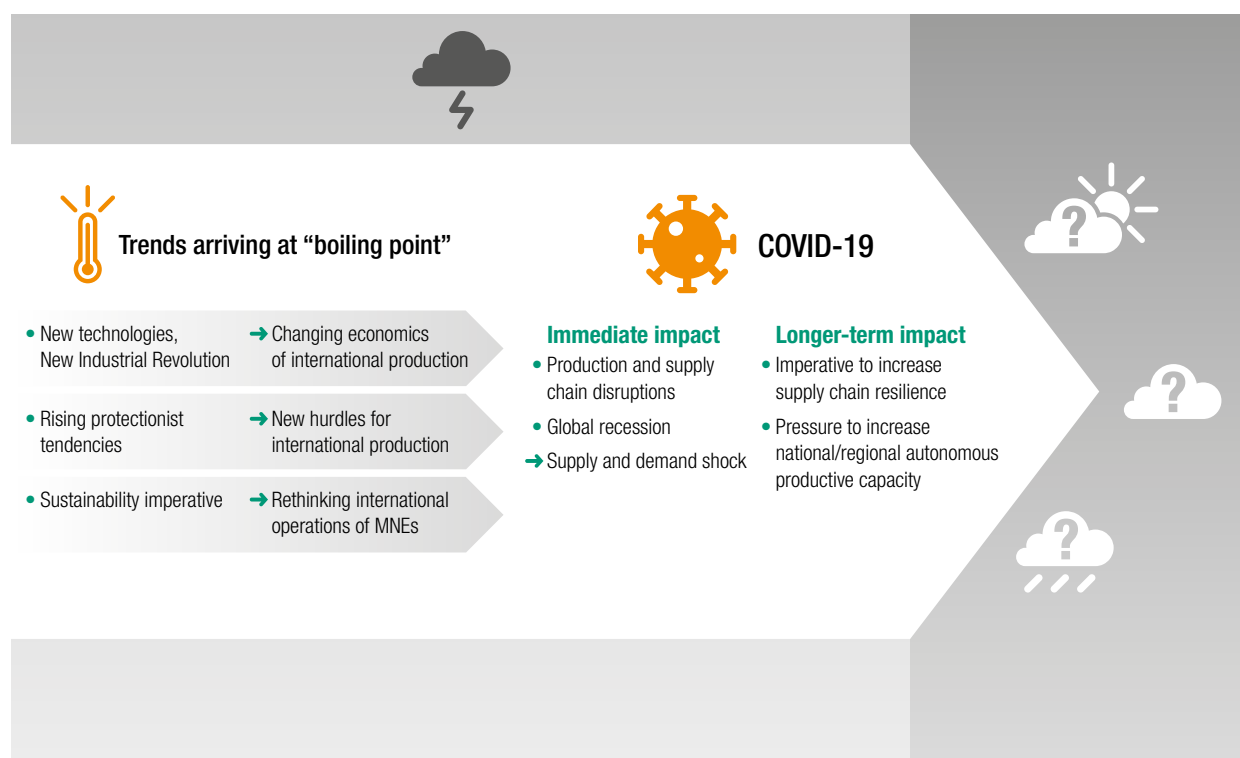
Trends arriving at “boiling point”

• New technologies, New Industrial Revolution → Changing economics of international production

• Rising protectionist tendencies → New hurdles for international production

• Sustainability imperative → Rethinking international operations of MNEs

COVID-19

Immediate impact
• Production and supply chain disruptions
• Global recession
→ Supply and demand shock

Longer-term impact
• Imperative to increase supply chain resilience
• Pressure to increase national/regional autonomous productive capacity

?
?
?